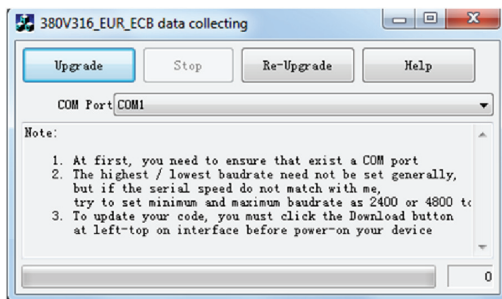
380V316_EUR_ECB data collecting

Upgrade
Stop
Re-Upgrade
Help

COM Port COM1

Note:

1. At first, you need to ensure that exist a COM port
2. The highest / lowest baudrate need not be set generally, but if the serial speed do not match with me, try to set minimum and maximum baudrate as 2400 or 4800 t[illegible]
3. To update your code, you must click the Download button at left-top on interface before power-on your device

0